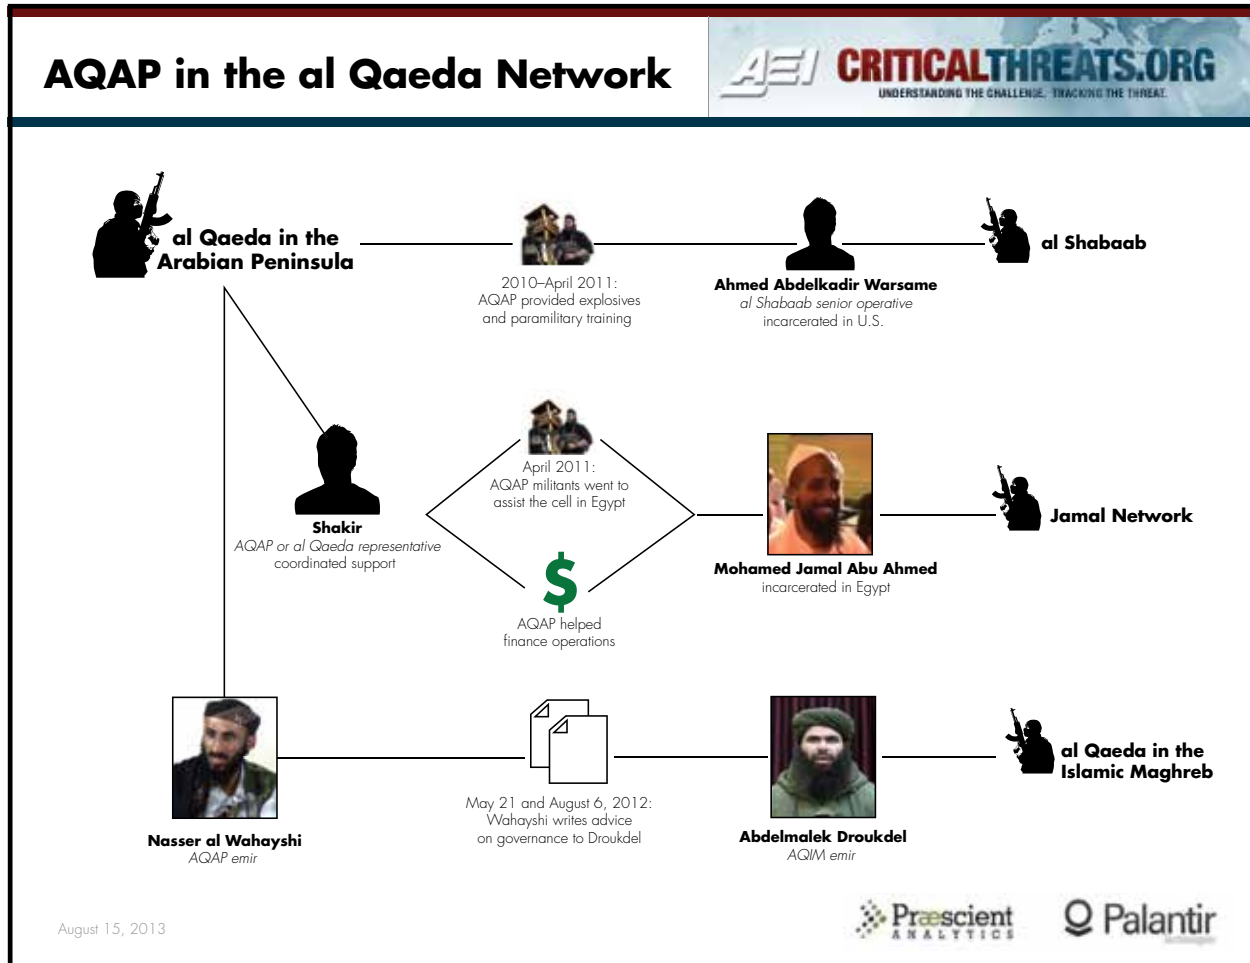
AQAP in the al Qaeda Network

AEI CRITICALTHREATS.ORG
UNDERSTANDING THE CHALLENGE. TRACKING THE THREAT.

al Qaeda in the Arabian Peninsula

2010–April 2011:
AQAP provided explosives and paramilitary training

Ahmed Abdelkadir Warsame
al Shabaab senior operative
incarcerated in U.S.

al Shabaab

Shakir
AQAP or al Qaeda representative
coordinated support

April 2011:
AQAP militants went to assist the cell in Egypt

$

AQAP helped finance operations

Mohamed Jamal Abu Ahmed
incarcerated in Egypt

Jamal Network

Nasser al Wahayshi
AQAP emir

May 21 and August 6, 2012:
Wahayshi writes advice on governance to Droukdel

Abdelmalek Droukdel
AQIM emir

al Qaeda in the Islamic Maghreb

August 15, 2013

Praescient ANALYTICS

Palantir